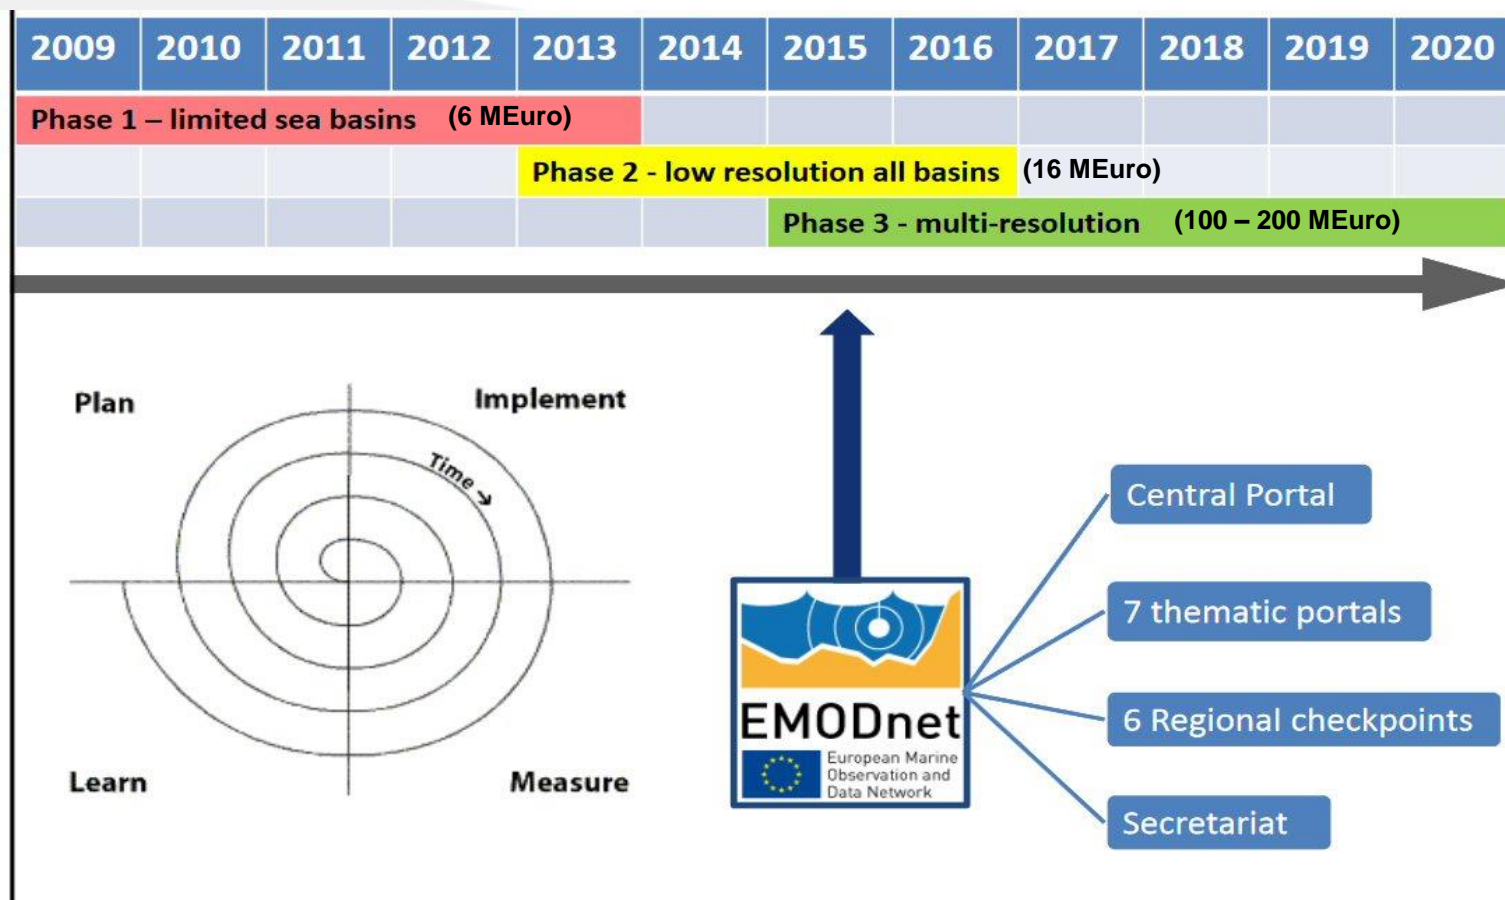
| 2009 | 2010 | 2011 | 2012 | 2013 | 2014 | 2015 | 2016 | 2017 | 2018 | 2019 | 2020 |
|---|---|---|---|---|---|---|---|---|---|---|---|

Phase 1 – limited sea basins (6 MEuro)

Phase 2 - low resolution all basins (16 MEuro)

Phase 3 - multi-resolution (100 – 200 MEuro)

Plan

Implement

Time

Learn

Measure

EMODnet
European Marine Observation and Data Network

Central Portal

7 thematic portals

6 Regional checkpoints

Secretariat